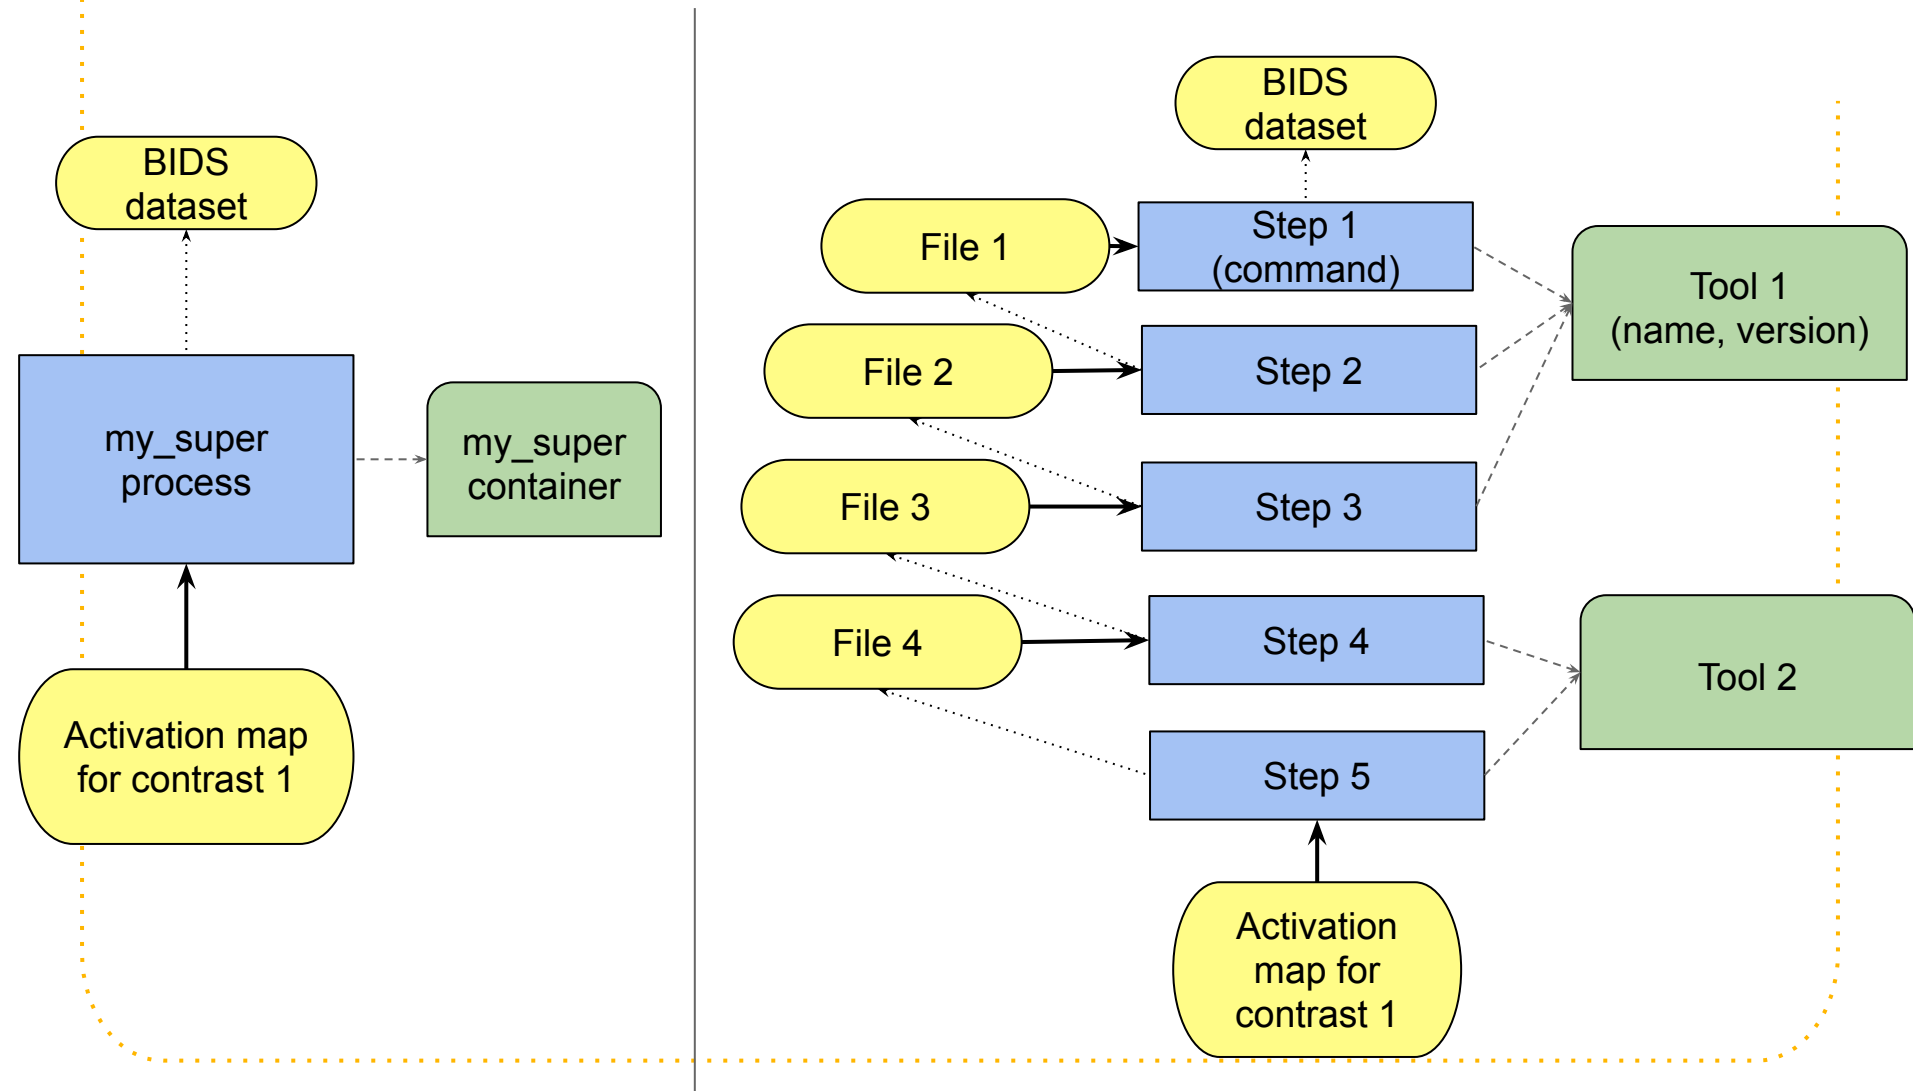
BIDS dataset

my_super process

my_super container

Activation map for contrast 1

BIDS dataset

File 1

Step 1 (command)

Tool 1 (name, version)

File 2

Step 2

File 3

Step 3

File 4

Step 4

Tool 2

Step 5

Activation map for contrast 1